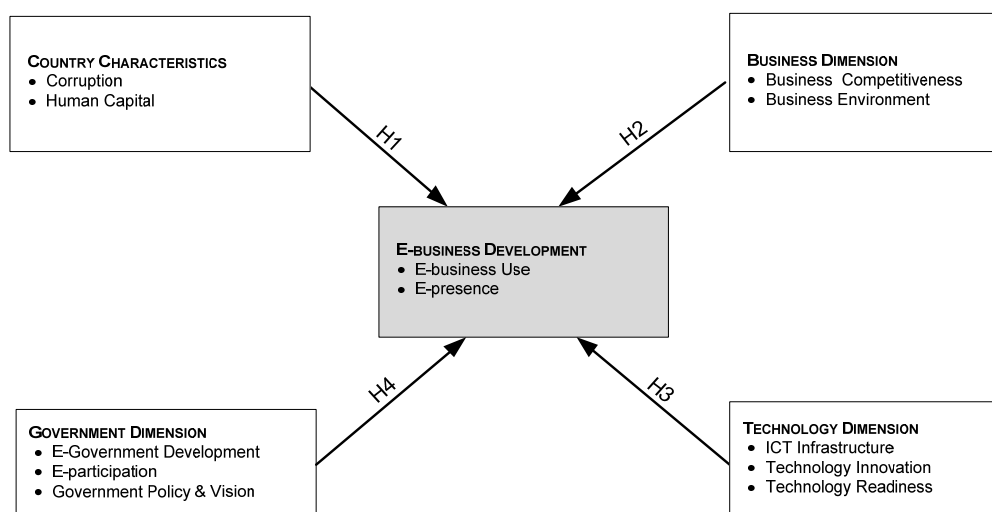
COUNTRY CHARACTERISTICS
• Corruption
• Human Capital

BUSINESS DIMENSION
• Business Competitiveness
• Business Environment

H1

H2

E-BUSINESS DEVELOPMENT
• E-business Use
• E-presence

H4

H3

GOVERNMENT DIMENSION
• E-Government Development
• E-participation
• Government Policy & Vision

TECHNOLOGY DIMENSION
• ICT Infrastructure
• Technology Innovation
• Technology Readiness